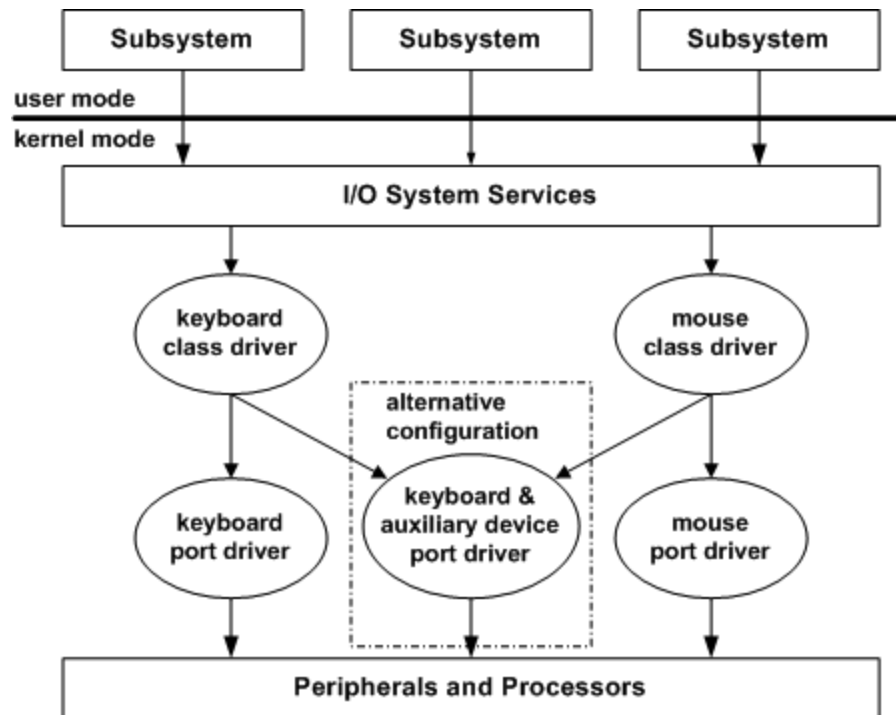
Subsystem
Subsystem
Subsystem

user mode
kernel mode

I/O System Services

keyboard class driver

mouse class driver

alternative configuration

keyboard port driver

keyboard & auxiliary device port driver

mouse port driver

Peripherals and Processors